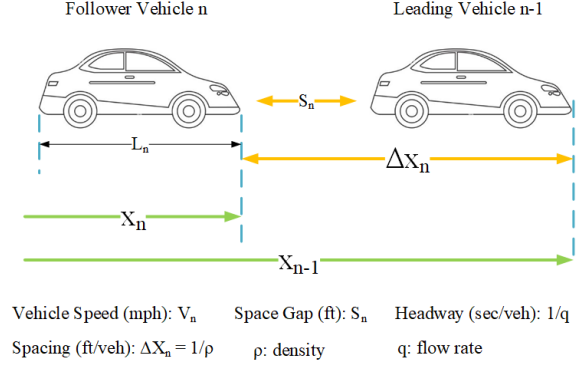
Follower Vehicle n

Leading Vehicle n-1

$S_n$

$L_n$

$\Delta X_n$

$X_n$

$X_{n-1}$

Vehicle Speed (mph): $V_n$ Space Gap (ft): $S_n$ Headway (sec/veh): $1/q$

Spacing (ft/veh): $\Delta X_n = 1/\rho$ $\rho$: density q: flow rate